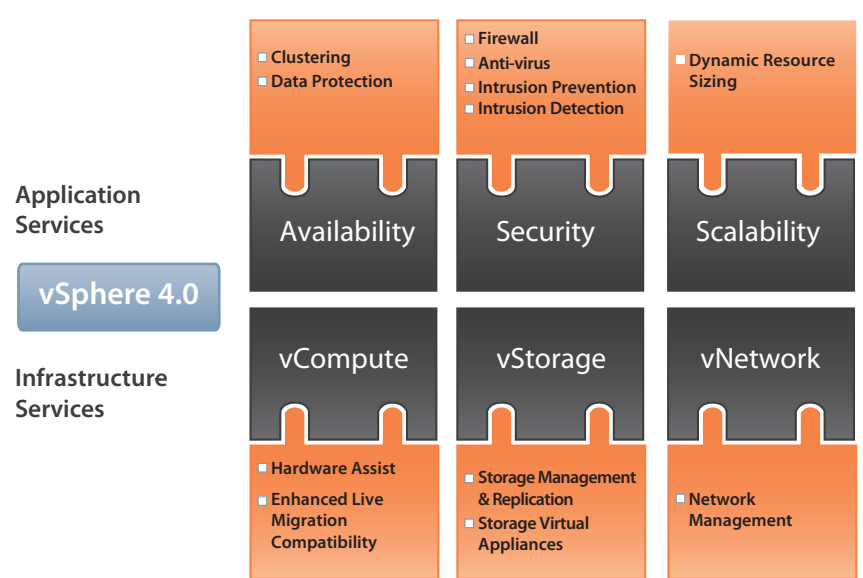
Application Services

vSphere 4.0

Infrastructure Services

Clustering
Data Protection

Firewall
Anti-virus
Intrusion Prevention
Intrusion Detection

Dynamic Resource Sizing

Availability

Security

Scalability

vCompute

vStorage

vNetwork

Hardware Assist
Enhanced Live Migration Compatibility

Storage Management & Replication
Storage Virtual Appliances

Network Management